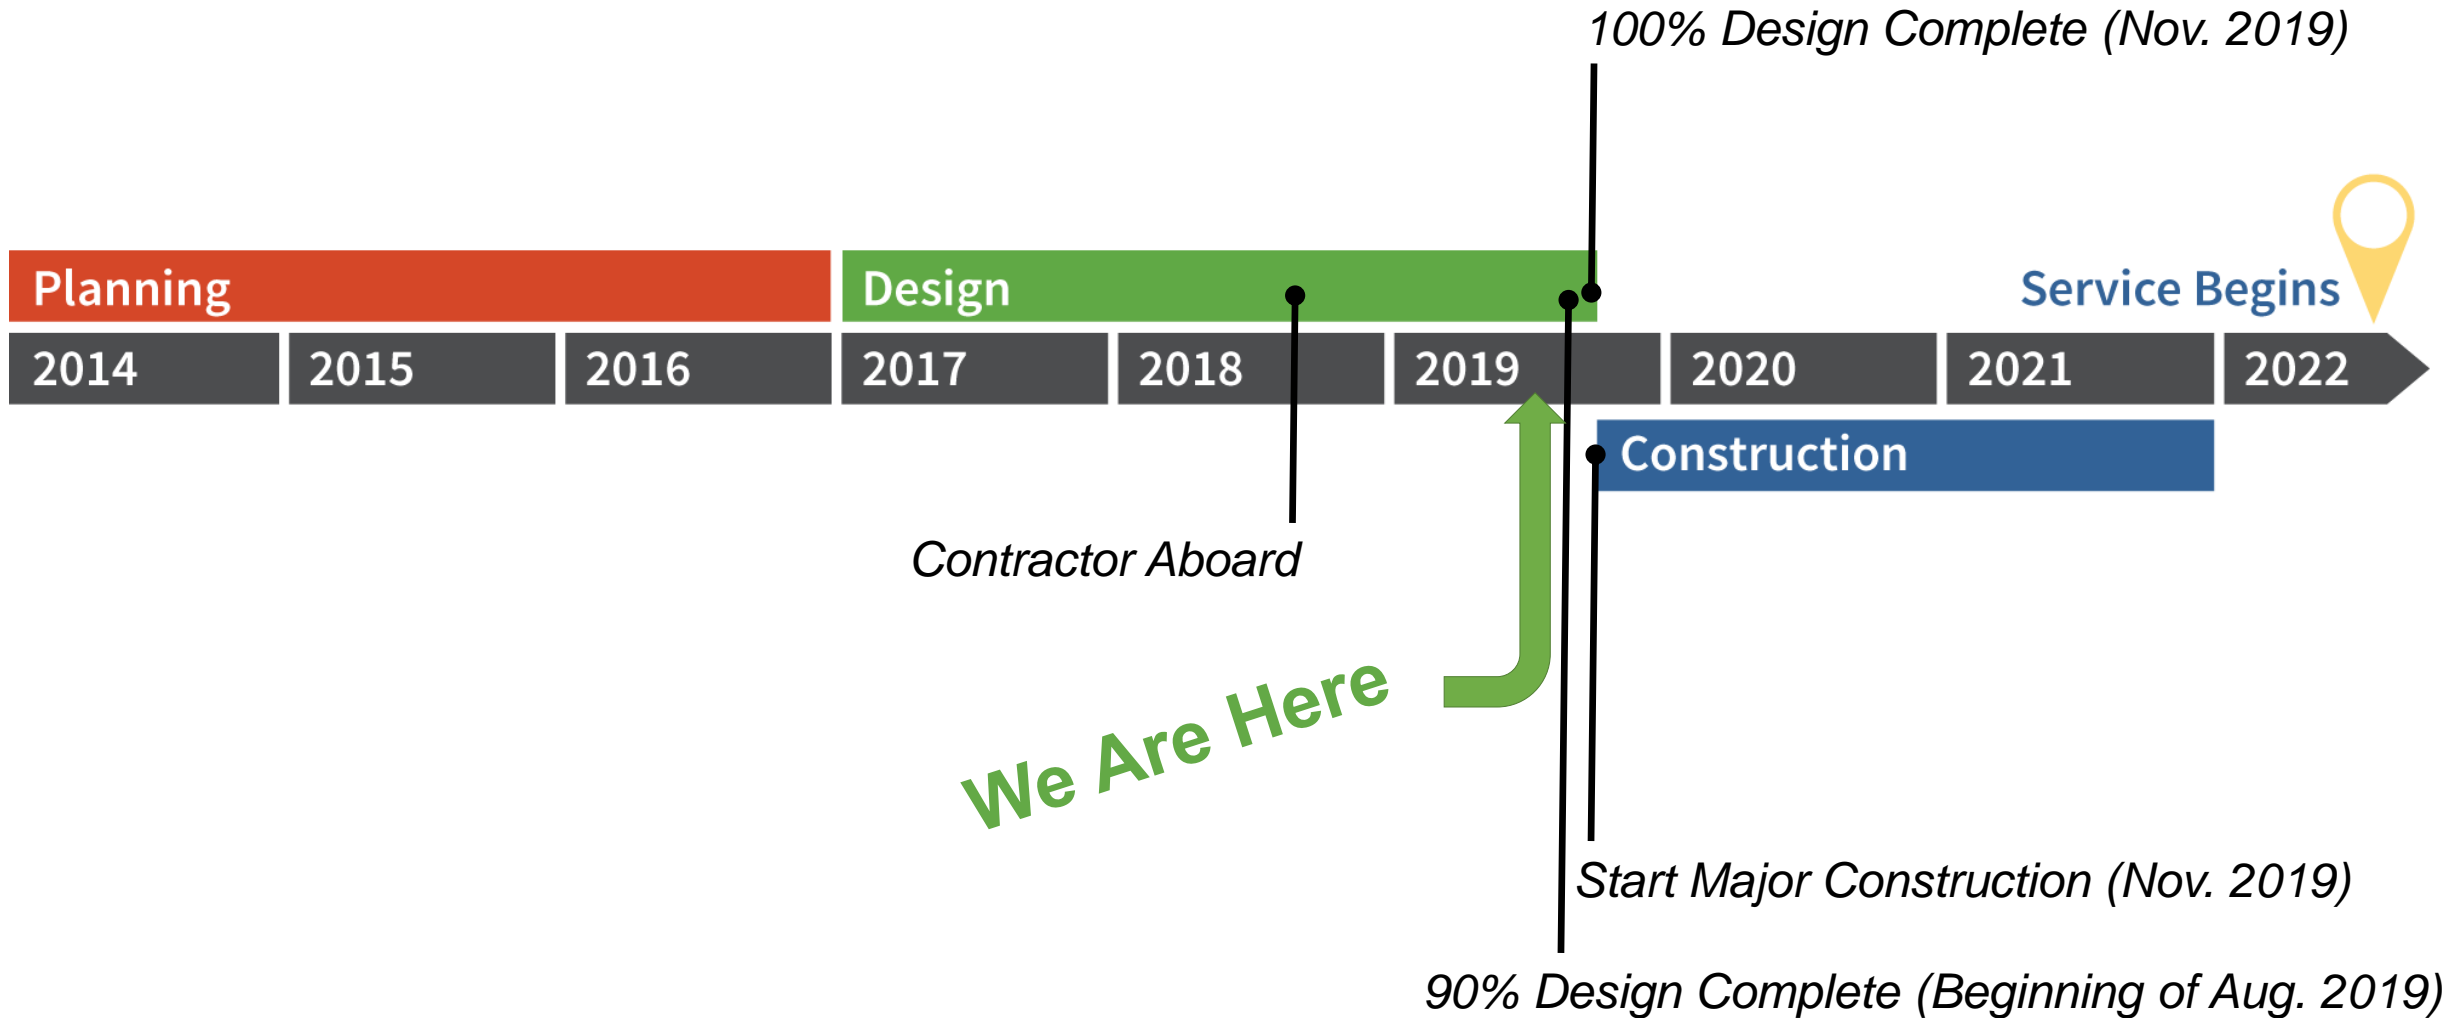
100% Design Complete (Nov. 2019)

Planning

Design

Service Begins

2014

2015

2016

2017

2018

2019

2020

2021

2022

Construction

Contractor Aboard

We Are Here

Start Major Construction (Nov. 2019)

90% Design Complete (Beginning of Aug. 2019)